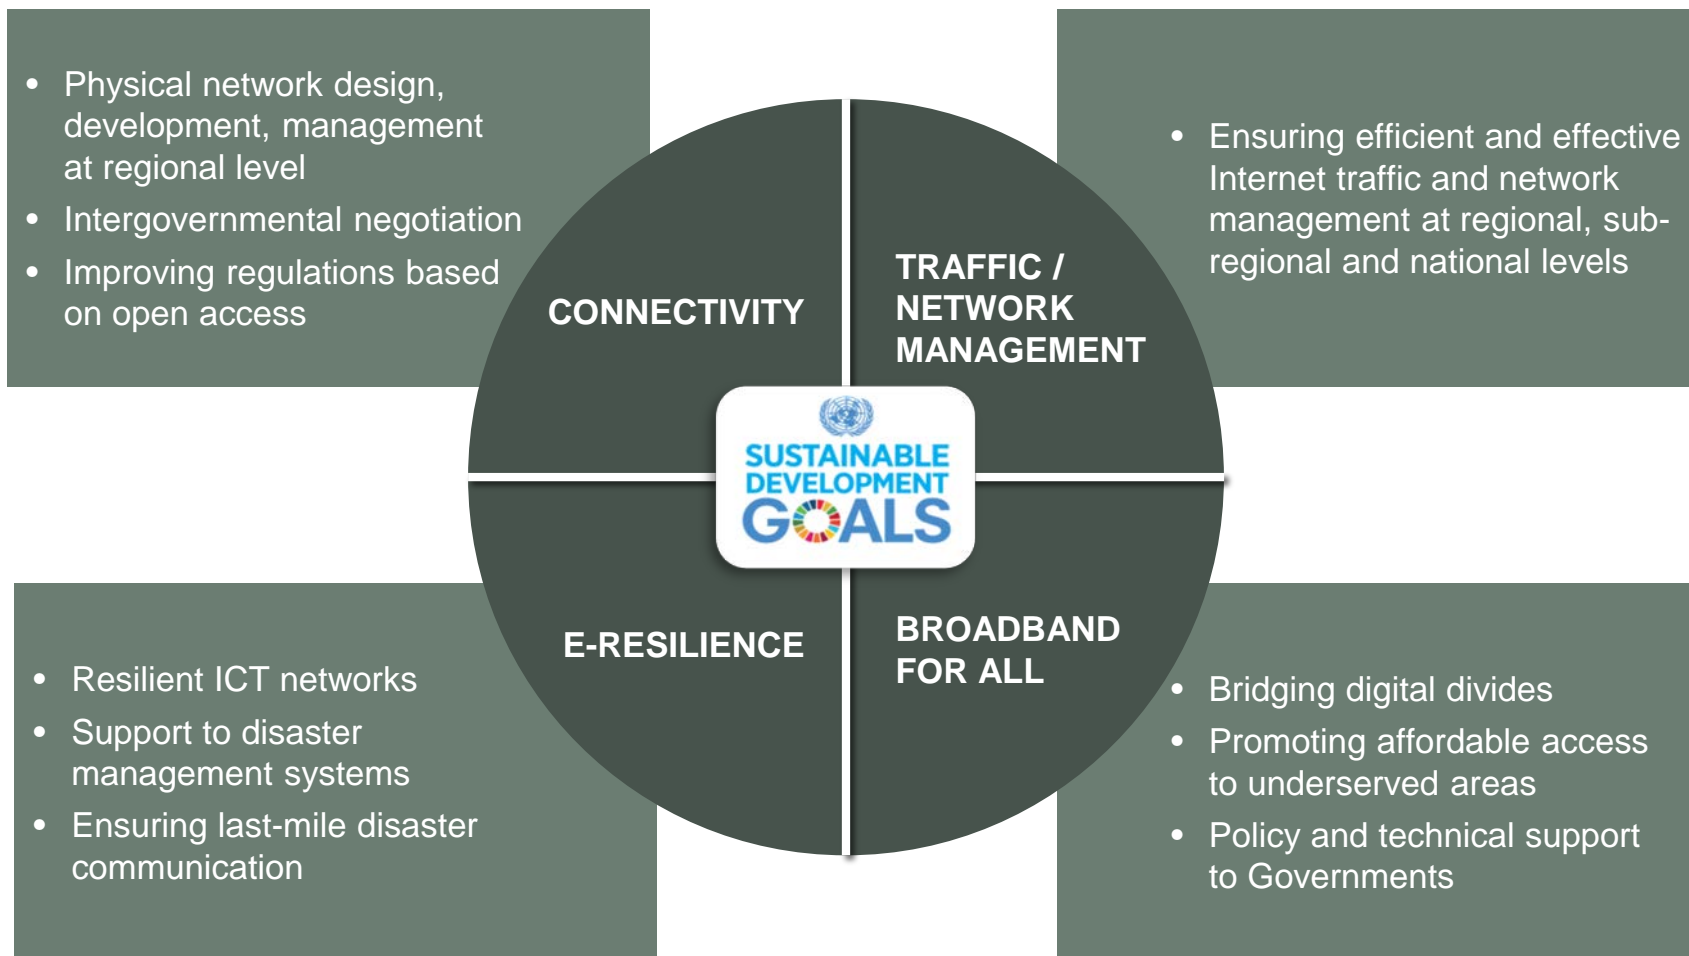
• Physical network design, development, management at regional level
• Intergovernmental negotiation
• Improving regulations based on open access

• Ensuring efficient and effective Internet traffic and network management at regional, sub-regional and national levels

CONNECTIVITY

TRAFFIC / NETWORK MANAGEMENT

SUSTAINABLE DEVELOPMENT GOALS

E-RESILIENCE

BROADBAND FOR ALL

• Resilient ICT networks
• Support to disaster management systems
• Ensuring last-mile disaster communication

• Bridging digital divides
• Promoting affordable access to underserved areas
• Policy and technical support to Governments